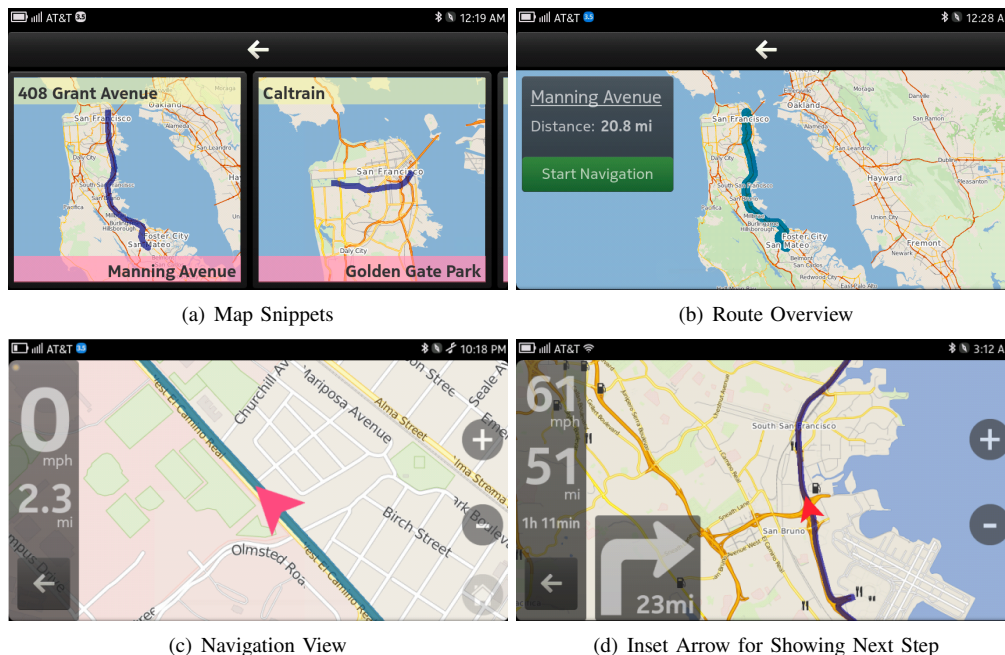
AT&T 12:19 AM

408 Grant Avenue

San Francisco

Daly City

South San Francisco

Pacifica

Millbrae

Foster City

San Mateo

Manning Avenue

Caltrain

San Francisco

Daly City

Golden Gate Park

(a) Map Snippets

AT&T 12:28 A

Manning Avenue

Distance: 20.8 mi

Start Navigation

Oakland

San Francisco

Daly City

Hayward

Pleasanton

Union City

Foster City

San Mateo

Fremont

(b) Route Overview

AT&T 10:18 PM

0

mph

2.3

mi

Churchill Ave

Mariposa Avenue

Alma Street

Alma Strema

Birch Street

Olmsted Roa

Camino Real

(c) Navigation View

AT&T 3:12 A

61

mph

51

mi

1h 11min

23mi

South San Francisco

San Bruno

(d) Inset Arrow for Showing Next Step